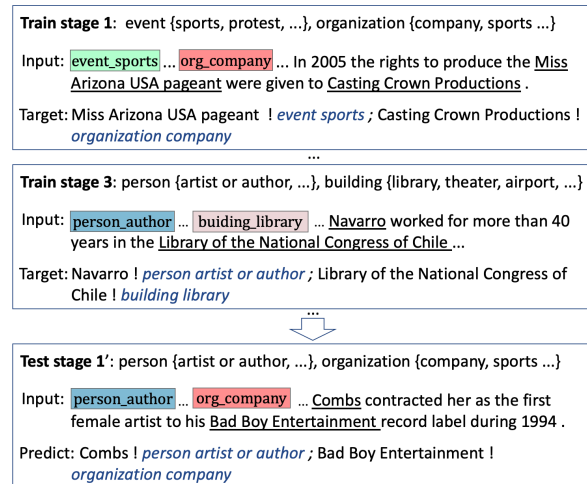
**Train stage 1**: event {sports, protest, ...}, organization {company, sports ...}

Input: event_sports ... org_company ... In 2005 the rights to produce the Miss Arizona USA pageant were given to Casting Crown Productions .

Target: Miss Arizona USA pageant ! *event sports* ; Casting Crown Productions ! *organization company*

...

**Train stage 3**: person {artist or author, ...}, building {library, theater, airport, ...}

Input: person_author ... buiding_library ... Navarro worked for more than 40 years in the Library of the National Congress of Chile ...

Target: Navarro ! *person artist or author* ; Library of the National Congress of Chile ! *building library*

...

**Test stage 1'**: person {artist or author, ...}, organization {company, sports ...}

Input: person_author ... org_company ... Combs contracted her as the first female artist to his Bad Boy Entertainment record label during 1994 .

Predict: Combs ! *person artist or author* ; Bad Boy Entertainment ! *organization company*